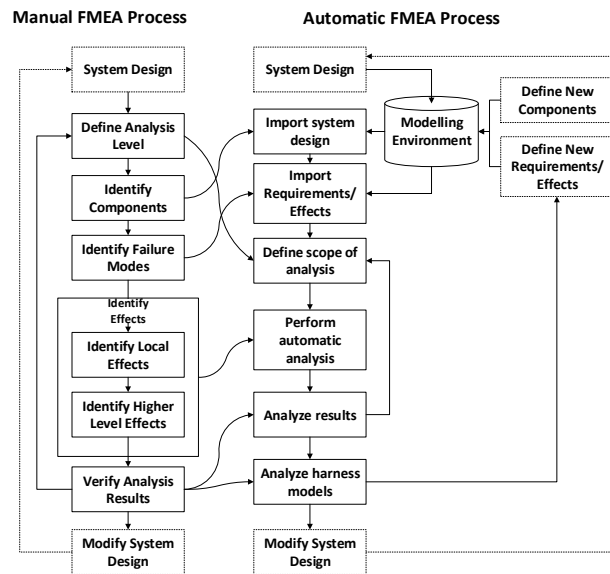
Manual FMEA Process

System Design

Define Analysis Level

Identify Components

Identify Failure Modes

Identify Effects

Identify Local Effects

Identify Higher Level Effects

Verify Analysis Results

Modify System Design

Automatic FMEA Process

System Design

Modelling Environment

Define New Components

Define New Requirements/ Effects

Import system design

Import Requirements/ Effects

Define scope of analysis

Perform automatic analysis

Analyze results

Analyze harness models

Modify System Design